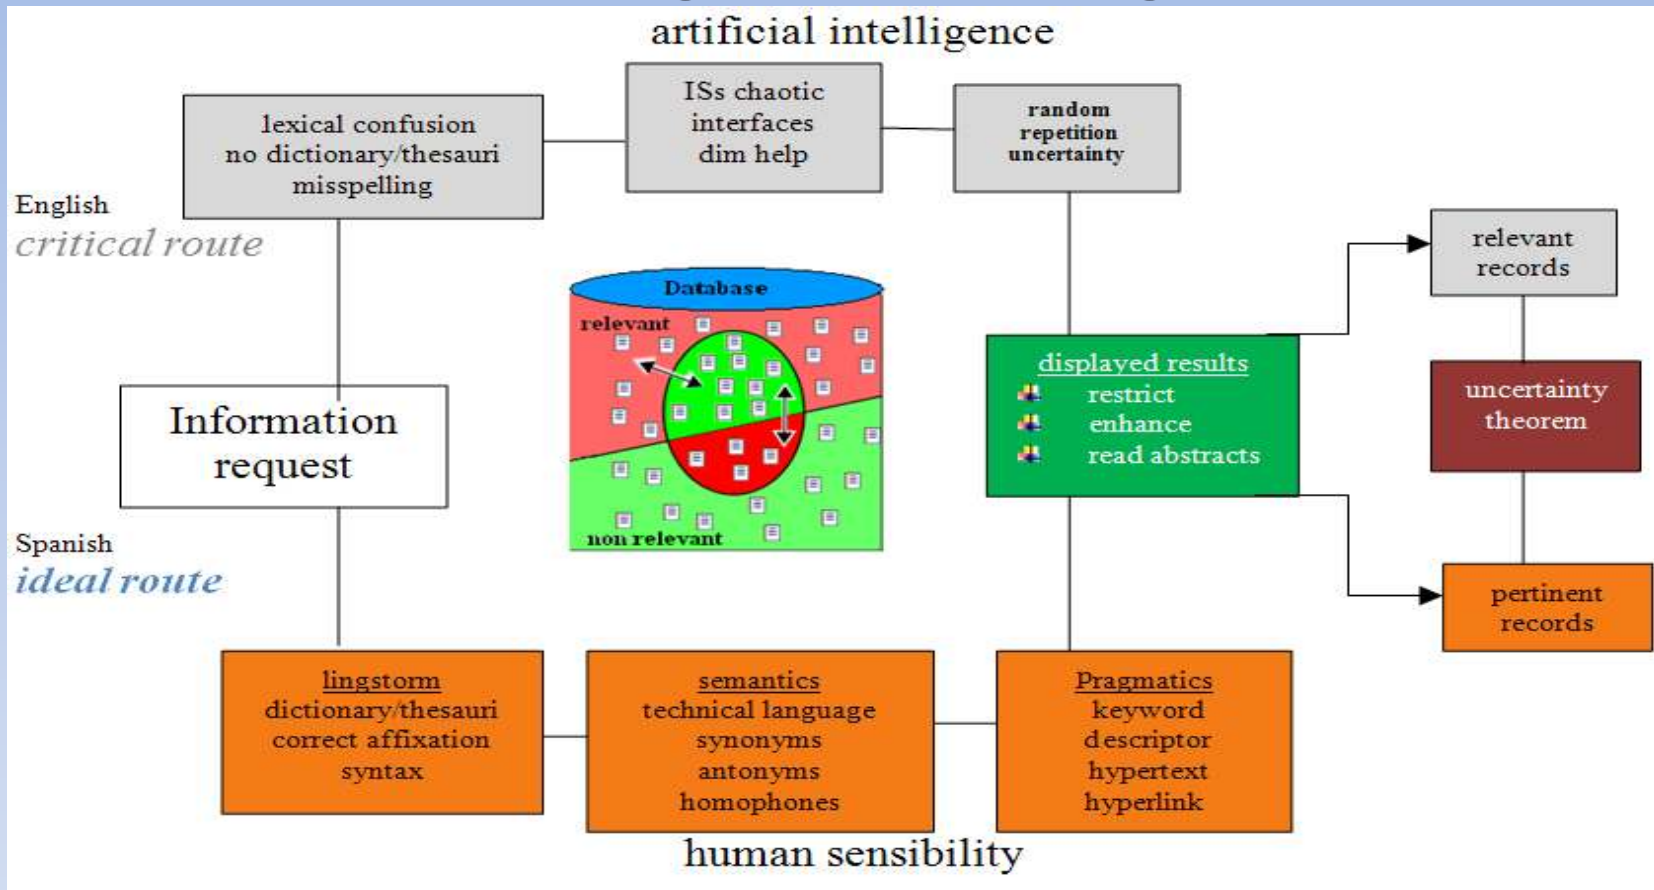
artificial intelligence

lexical confusion
no dictionary/thesauri
misspelling

ISs chaotic
interfaces
dim help

random
repetition
uncertainty

English
critical route

Database
relevant
non relevant

relevant
records

displayed results
restrict
enhance
read abstracts

uncertainty
theorem

Information
request

Spanish
ideal route

pertinent
records

lingstorm
dictionary/thesauri
correct affixation
syntax

semantics
technical language
synonyms
antonyms
homophones

Pragmatics
keyword
descriptor
hypertext
hyperlink

human sensibility